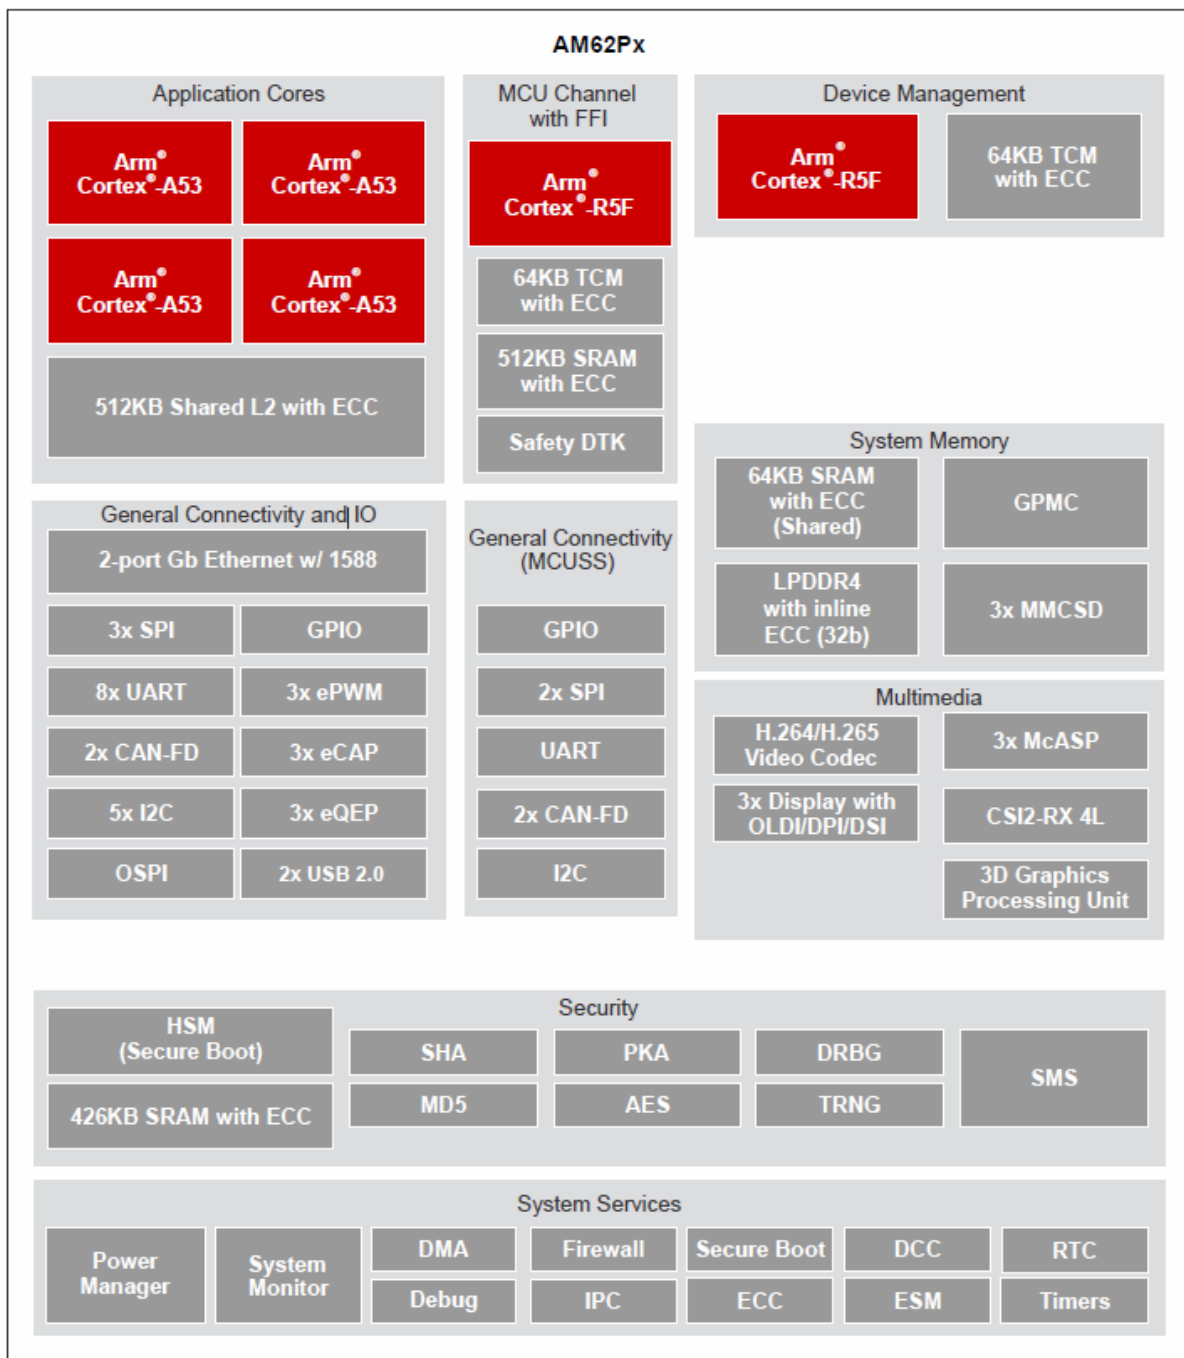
AM62Px

Application Cores

Arm® Cortex®-A53

Arm® Cortex®-A53

Arm® Cortex®-A53

Arm® Cortex®-A53

512KB Shared L2 with ECC

MCU Channel with FFI

Arm® Cortex®-R5F

64KB TCM with ECC

512KB SRAM with ECC

Safety DTK

Device Management

Arm® Cortex®-R5F

64KB TCM with ECC

General Connectivity and IO

2-port Gb Ethernet w/ 1588

3x SPI

GPIO

8x UART

3x ePWM

2x CAN-FD

3x eCAP

5x I2C

3x eQEP

OSPI

2x USB 2.0

General Connectivity (MCUSS)

GPIO

2x SPI

UART

2x CAN-FD

I2C

System Memory

64KB SRAM with ECC (Shared)

GPMC

LPDDR4 with inline ECC (32b)

3x MMCSD

Multimedia

H.264/H.265 Video Codec

3x McASP

3x Display with OLDI/DPI/DSI

CSI2-RX 4L

3D Graphics Processing Unit

Security

HSM (Secure Boot)

426KB SRAM with ECC

SHA

PKA

DRBG

SMS

MD5

AES

TRNG

System Services

Power Manager

System Monitor

DMA

Firewall

Secure Boot

DCC

RTC

Debug

IPC

ECC

ESM

Timers